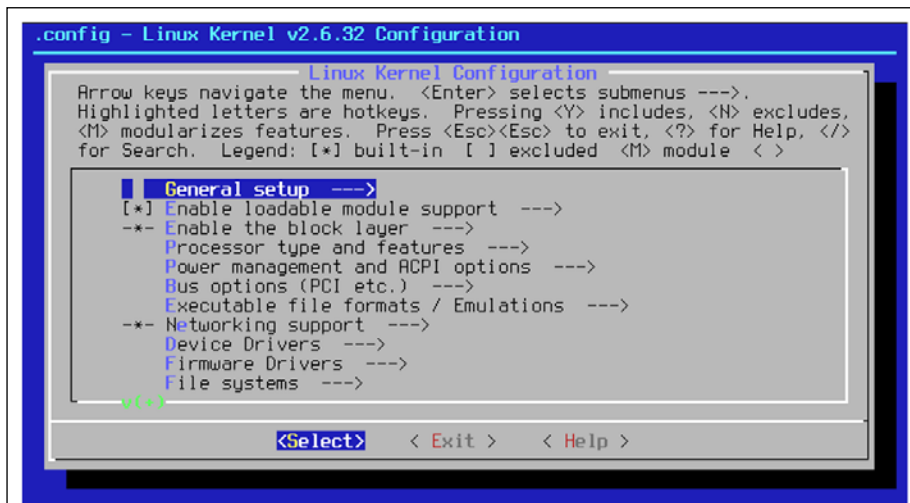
.config - Linux Kernel v2.6.32 Configuration

Linux Kernel Configuration

Arrow keys navigate the menu. <Enter> selects submenus --->. Highlighted letters are hotkeys. Pressing <Y> includes, <N> excludes, <M> modularizes features. Press <Esc><Esc> to exit, <?> for Help, </> for Search. Legend: [*] built-in [ ] excluded <M> module < >

General setup --->
[*] Enable loadable module support --->
-*- Enable the block layer --->
Processor type and features --->
Power management and ACPI options --->
Bus options (PCI etc.) --->
Executable file formats / Emulations --->
-*- Networking support --->
Device Drivers --->
Firmware Drivers --->
File systems --->
v(+)

<Select> < Exit > < Help >